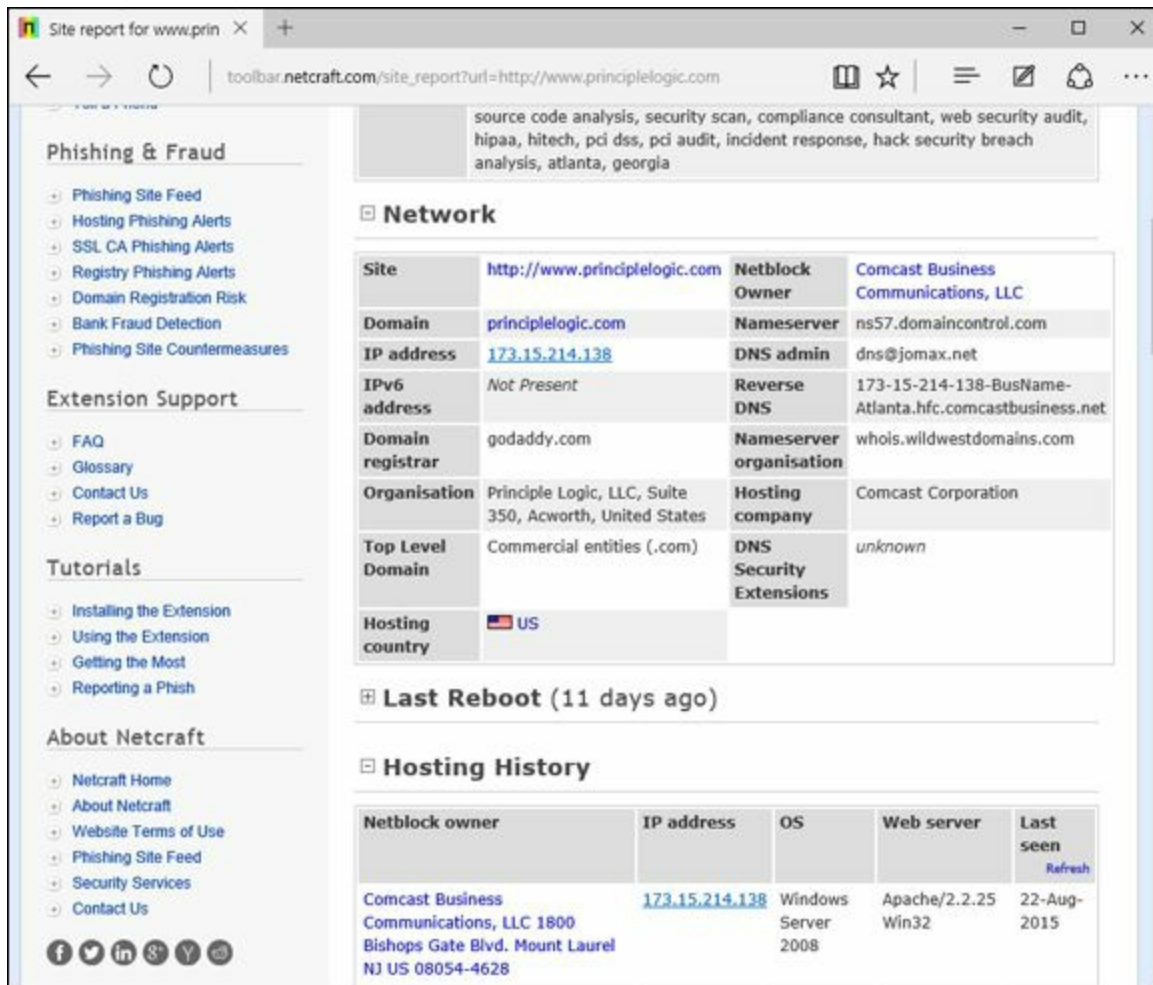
Site report for www.prin ×

toolbar.netcraft.com/site_report?url=http://www.principlelogic.com

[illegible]

Phishing & Fraud

Phishing Site Feed
Hosting Phishing Alerts
SSL CA Phishing Alerts
Registry Phishing Alerts
Domain Registration Risk
Bank Fraud Detection
Phishing Site Countermeasures

Extension Support

FAQ
Glossary
Contact Us
Report a Bug

Tutorials

Installing the Extension
Using the Extension
Getting the Most
Reporting a Phish

About Netcraft

Netcraft Home
About Netcraft
Website Terms of Use
Phishing Site Feed
Security Services
Contact Us

source code analysis, security scan, compliance consultant, web security audit, hipaa, hitech, pci dss, pci audit, incident response, hack security breach analysis, atlanta, georgia

Network

| Site | http://www.principlelogic.com | Netblock Owner | Comcast Business Communications, LLC |
|---|---|---|---|
| Domain | principlelogic.com | Nameserver | ns57.domaincontrol.com |
| IP address | 173.15.214.138 | DNS admin | dns@jomax.net |
| IPv6 address | Not Present | Reverse DNS | 173-15-214-138-BusName-Atlanta.hfc.comcastbusiness.net |
| Domain registrar | godaddy.com | Nameserver organisation | whois.wildwestdomains.com |
| Organisation | Principle Logic, LLC, Suite 350, Acworth, United States | Hosting company | Comcast Corporation |
| Top Level Domain | Commercial entities (.com) | DNS Security Extensions | unknown |
| Hosting country | US | | |

Last Reboot (11 days ago)

Hosting History

| Netblock owner | IP address | OS | Web server | Last seen Refresh |
|---|---|---|---|---|
| Comcast Business Communications, LLC 1800 Bishops Gate Blvd. Mount Laurel NJ US 08054-4628 | 173.15.214.138 | Windows Server 2008 | Apache/2.2.25 Win32 | 22-Aug-2015 |